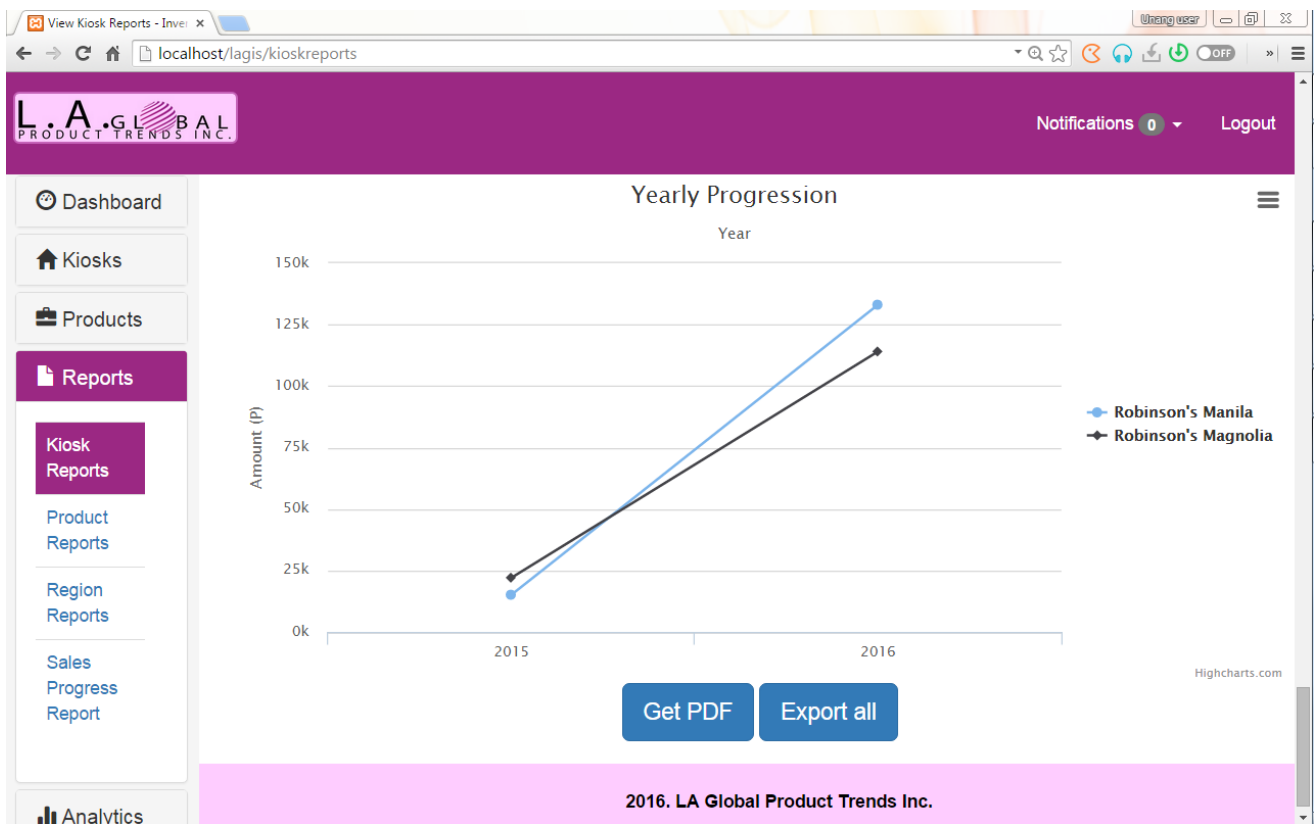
View Kiosk Reports - Inve ×

Unang user

localhost/lagis/kioskreports

OFF

L . A . GLOBAL
PRODUCT TRENDS INC.

Notifications 0

Logout

Dashboard

Kiosks

Products

Reports

Kiosk Reports

Product Reports

Region Reports

Sales Progress Report

Analytics

Yearly Progression

Year

150k
125k
100k
75k
50k
25k
0k

Amount (P)

2015
2016

Robinson's Manila
Robinson's Magnolia

Highcharts.com

Get PDF

Export all

2016. LA Global Product Trends Inc.